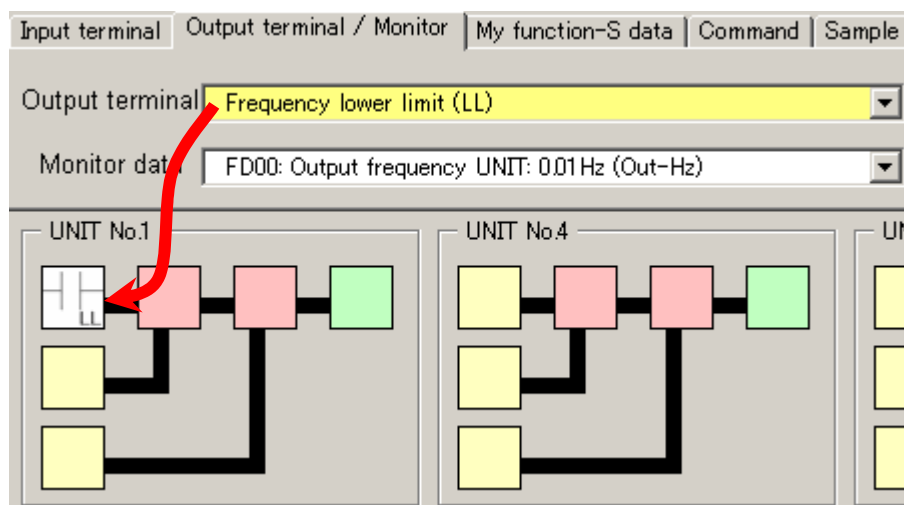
Input terminal | Output terminal / Monitor | My function-S data | Command | Sample

Output terminal Frequency lower limit (LL)

Monitor data FD00: Output frequency UNIT: 0.01Hz (Out-Hz)

UNIT No.1

LL

UNIT No.4

UN